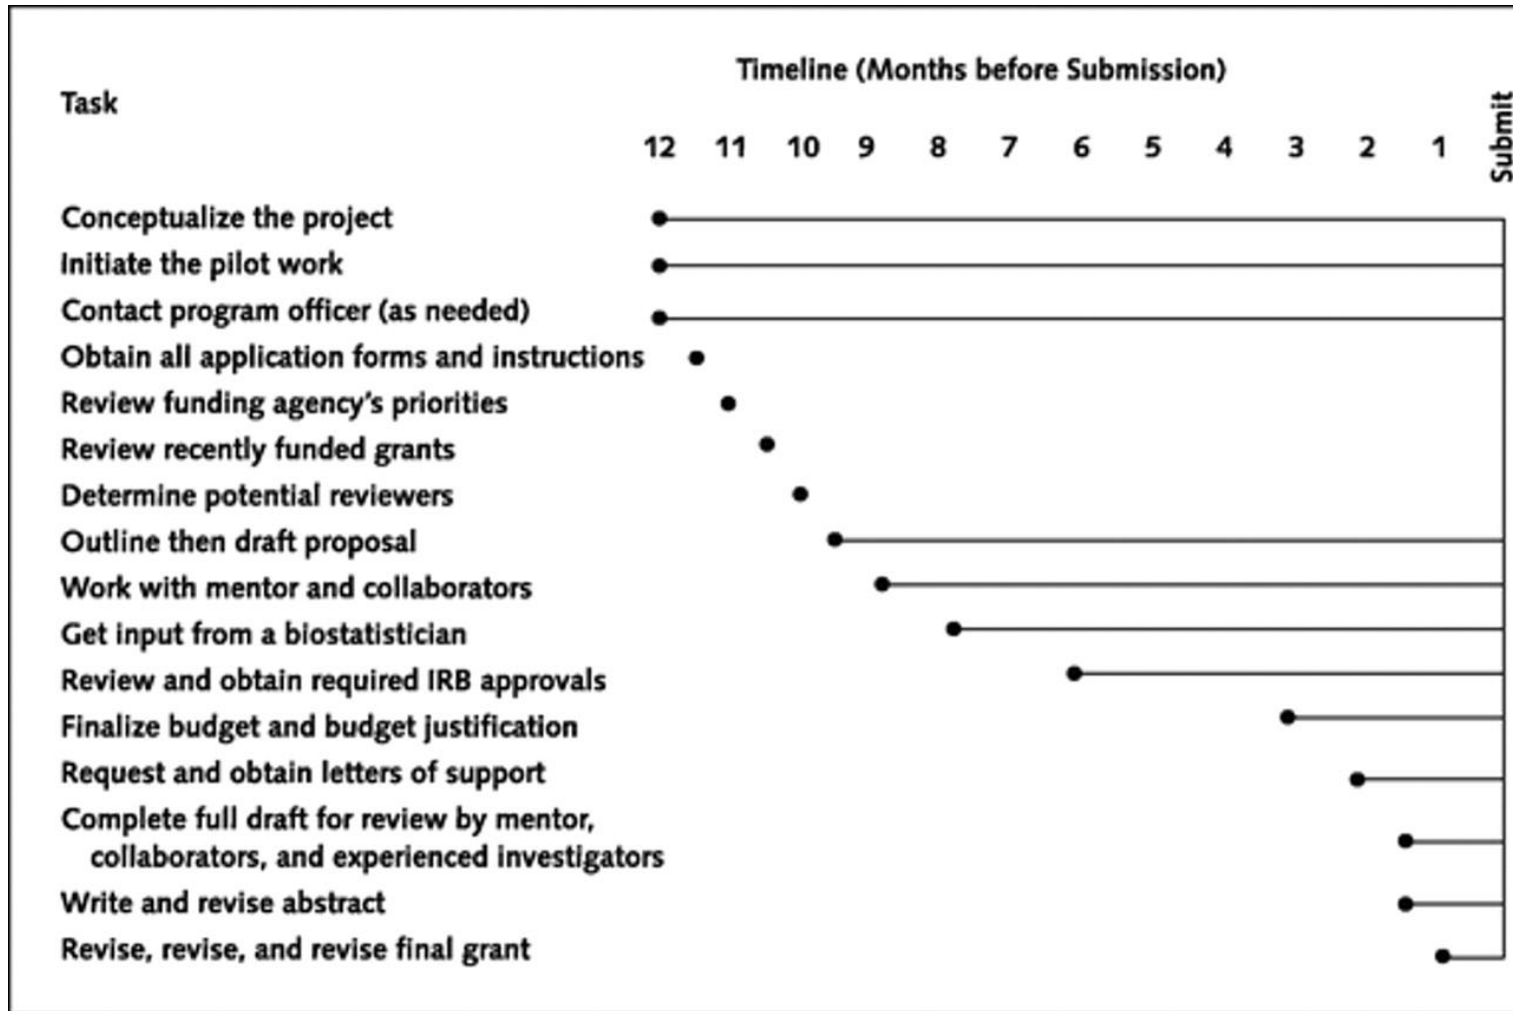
Timeline (Months before Submission)

Task

12 11 10 9 8 7 6 5 4 3 2 1 Submit

Conceptualize the project
Initiate the pilot work
Contact program officer (as needed)
Obtain all application forms and instructions
Review funding agency's priorities
Review recently funded grants
Determine potential reviewers
Outline then draft proposal
Work with mentor and collaborators
Get input from a biostatistician
Review and obtain required IRB approvals
Finalize budget and budget justification
Request and obtain letters of support
Complete full draft for review by mentor, collaborators, and experienced investigators
Write and revise abstract
Revise, revise, and revise final grant